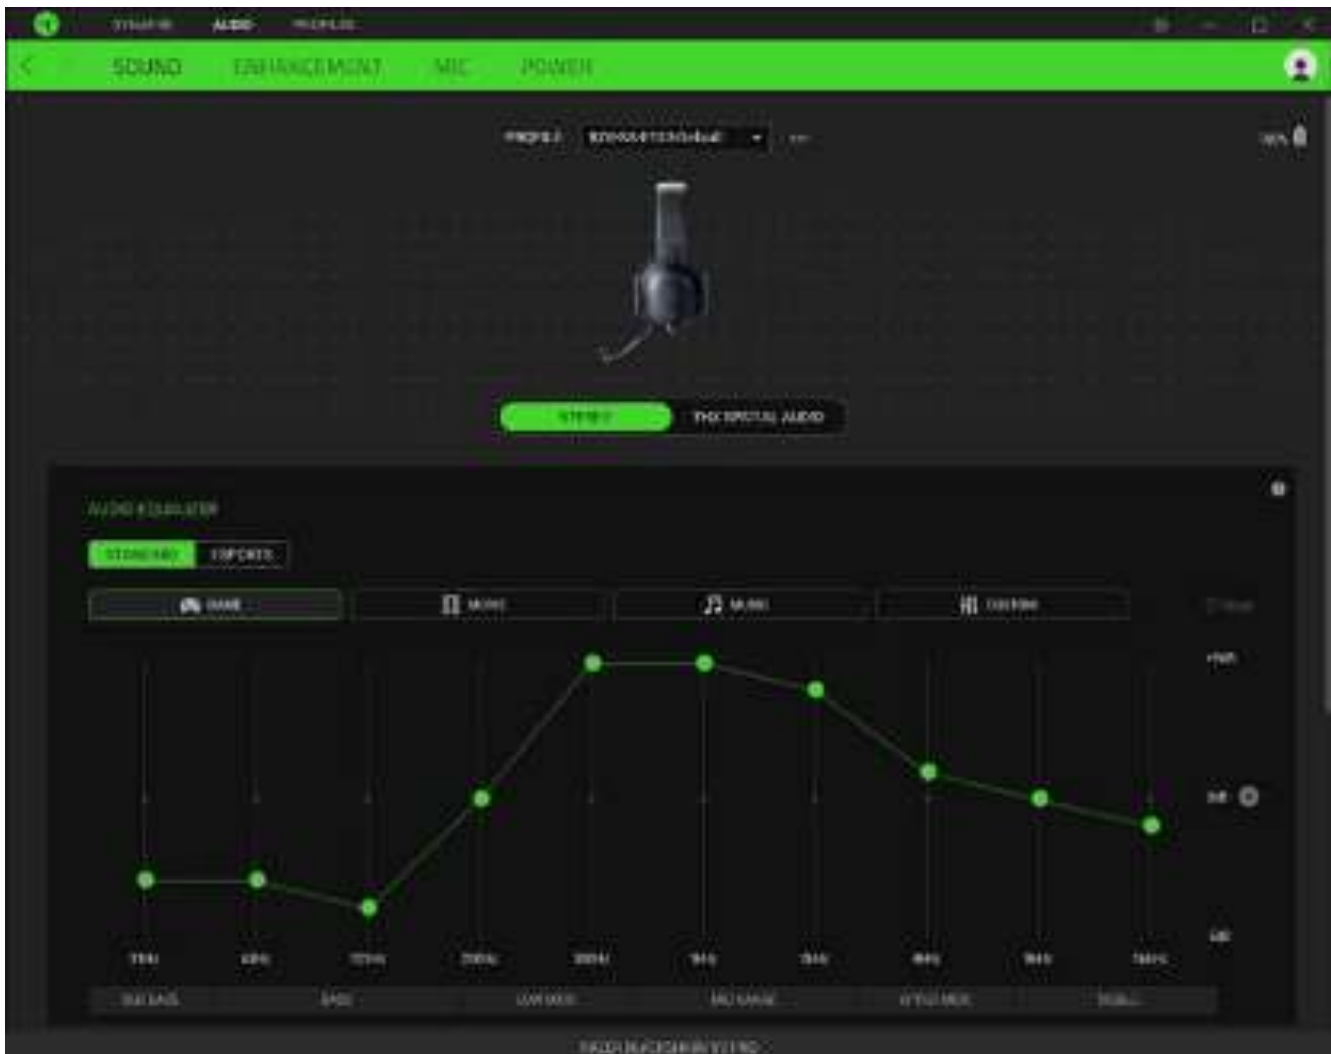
SYNAPSE AUDIO PROFILES

SOUND ENHANCEMENT MIC POWER

PROFILE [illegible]

STEREO THX SPATIAL AUDIO

AUDIO EQUALIZER

STANDARD ESPORTS

GAME MOVIE MUSIC CUSTOM

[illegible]

+6dB

0dB

-6dB

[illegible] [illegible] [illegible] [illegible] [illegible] 1kHz 2kHz 4kHz 8kHz 16kHz

SUB BASS BASS LOW MIDS MID RANGE UPPER MIDS TREBLE

RAZER BLACKSHARK V2 PRO